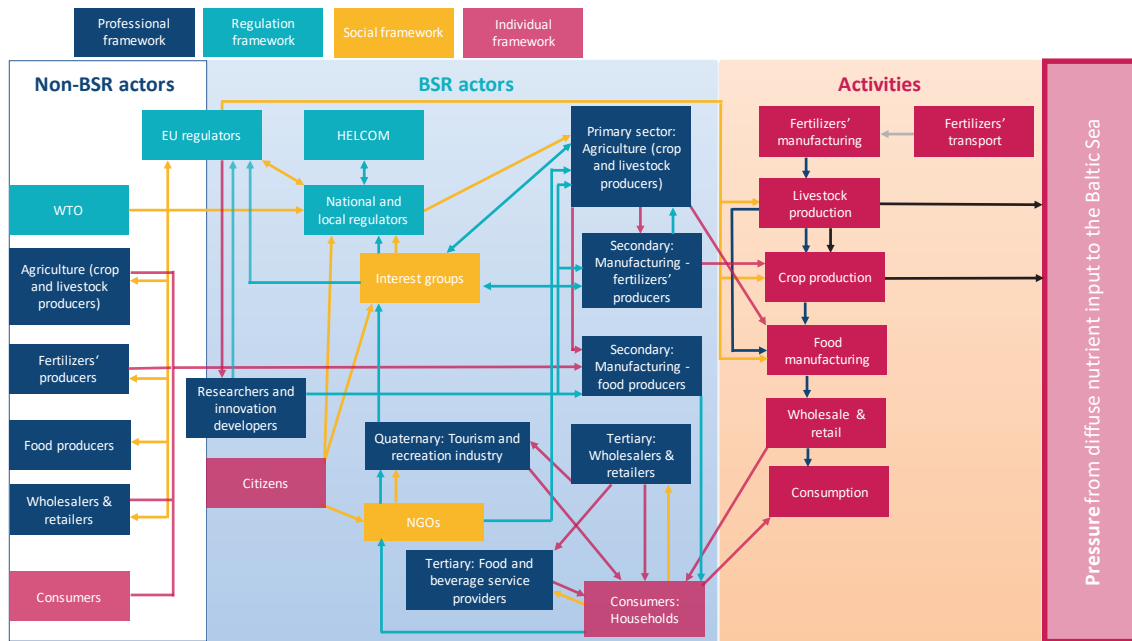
Professional framework

Regulation framework

Social framework

Individual framework

Non-BSR actors

WTO

Agriculture (crop and livestock producers)

Fertilizers' producers

Food producers

Wholesalers & retailers

Consumers

BSR actors

EU regulators

HELCOM

National and local regulators

Interest groups

Researchers and innovation developers

Citizens

Quaternary: Tourism and recreation industry

NGOs

Tertiary: Food and beverage service providers

Primary sector: Agriculture (crop and livestock producers)

Secondary: Manufacturing - fertilizers' producers

Secondary: Manufacturing - food producers

Tertiary: Wholesalers & retailers

Consumers: Households

Activities

Fertilizers' manufacturing

Fertilizers' transport

Livestock production

Crop production

Food manufacturing

Wholesale & retail

Consumption

Pressure from diffuse nutrient input to the Baltic Sea